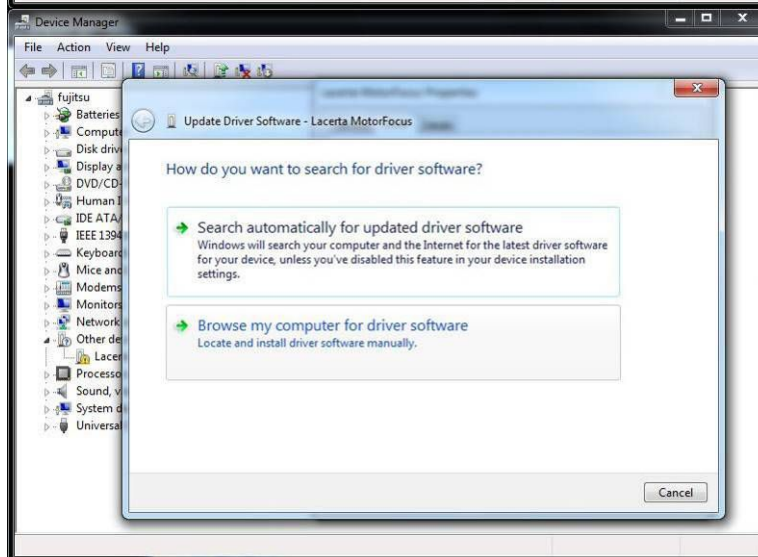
Device Manager

File Action View Help

fujitsu
Batteries
Compute
Disk driv
Display a
DVD/CD-
Human I
IDE ATA/
IEEE 1394
Keyboard
Mice and
Modems
Monitors
Network
Other de
Lacer
Processo
Sound, v
System d
Universal

Update Driver Software - Lacerta MotorFocus

How do you want to search for driver software?

Search automatically for updated driver software
Windows will search your computer and the Internet for the latest driver software for your device, unless you've disabled this feature in your device installation settings.

Browse my computer for driver software
Locate and install driver software manually.

Cancel